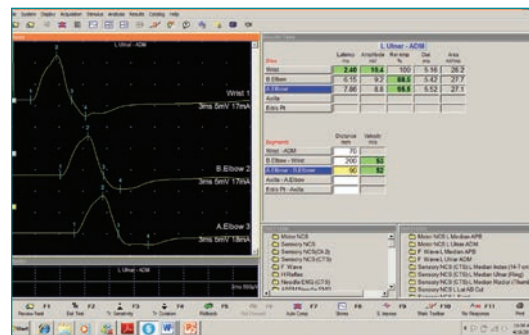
L Ulnar - ADM

Wrist 1
3ms 5mV 17mA

B.Elbow 2
3ms 5mV 17mA

A.Elbow 3
3ms 5mV 18mA

L Ulnar - ADM

| Sites | Latency ms | Amplitude mV | Rel amp % | Dur ms | Area mVms |
|---|---|---|---|---|---|
| Wrist | 2.40 | 10.4 | 100 | 5.16 | 26.2 |
| B.Elbow | 6.15 | 9.2 | 88.5 | 5.47 | 27.7 |
| A.Elbow | 7.86 | 8.8 | 85.5 | 5.52 | 27.1 |
| Axilla | | | | | |
| Erb's Pt | | | | | |

| Segments | Distance mm | Velocity m/s |
|---|---|---|
| Wrist - ADM | 70 | |
| B.Elbow - Wrist | 200 | 53 |
| A.Elbow - B.Elbow | 90 | 53 |
| Axilla - A.Elbow | | |
| Erb's Pt - Axilla | | |

Motor NCS
Sensory NCS
Sensory NCS(DLS)
Sensory NCS (CTS)
F Wave
H Reflex
Needle EMG (CTS)

Motor NCS L Median APB
Motor NCS L Ulnar ADM
F Wave L Median APB
F Wave L Ulnar ADM
Sensory NCS (CTS) L Median Index
Sensory NCS (CTS) L Median Ulnar (Ring)
Sensory NCS (CTS) L Median Radial (Thumb)
Sensory NCS L Lat AB Cut

F1 F2 F3 F4 F5 F6 F7 F8 F9 F10 F11